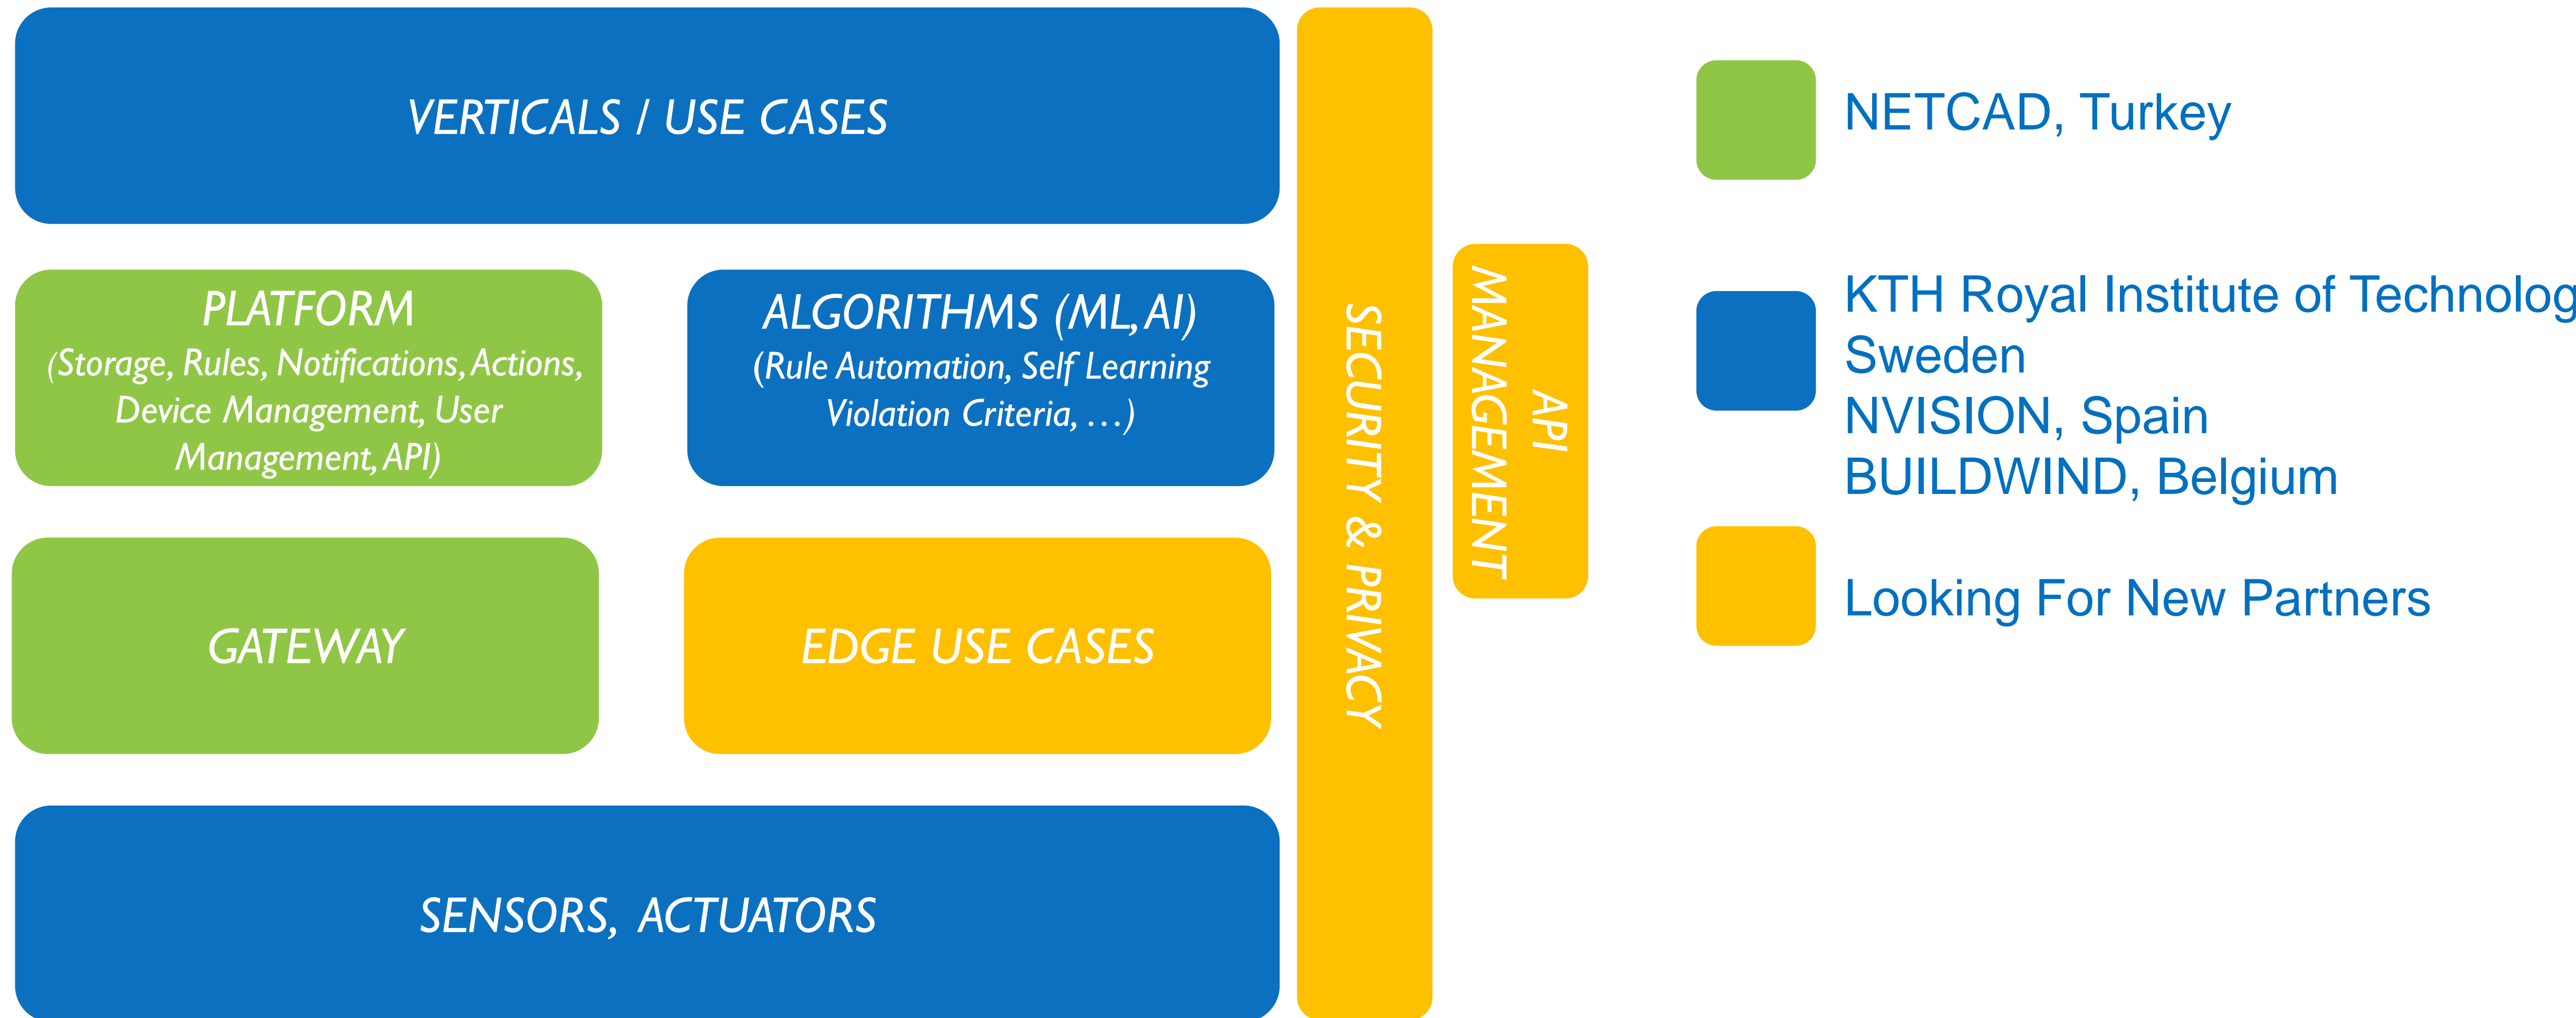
VERTICALS / USE CASES

PLATFORM
(Storage, Rules, Notifications, Actions, Device Management, User Management, API)

ALGORITHMS (ML, AI)
(Rule Automation, Self Learning Violation Criteria, …)

GATEWAY

EDGE USE CASES

SENSORS, ACTUATORS

SECURITY & PRIVACY

API MANAGEMENT

NETCAD, Turkey

KTH Royal Institute of Technolog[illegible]
Sweden
NVISION, Spain
BUILDWIND, Belgium

Looking For New Partners